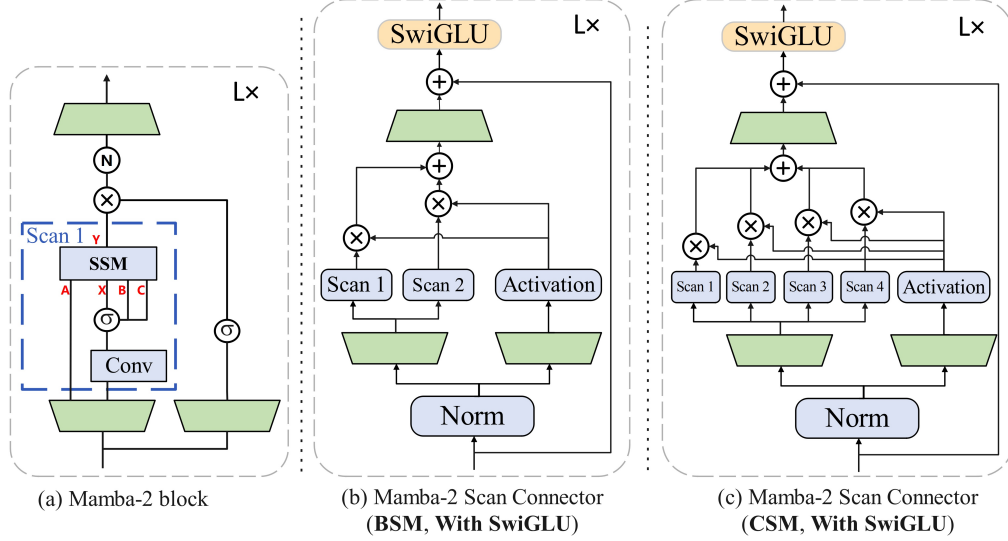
L×

N

$\times$

Scan 1

Y

SSM

A X B C

$\sigma$

Conv

$\sigma$

(a) Mamba-2 block

SwiGLU

L×

+

+

$\times$

$\times$

Scan 1

Scan 2

Activation

Norm

(b) Mamba-2 Scan Connector (**BSM**, **With SwiGLU**)

SwiGLU

L×

+

+

$\times$

$\times$

$\times$

$\times$

Scan 1

Scan 2

Scan 3

Scan 4

Activation

Norm

(c) Mamba-2 Scan Connector (**CSM**, **With SwiGLU**)